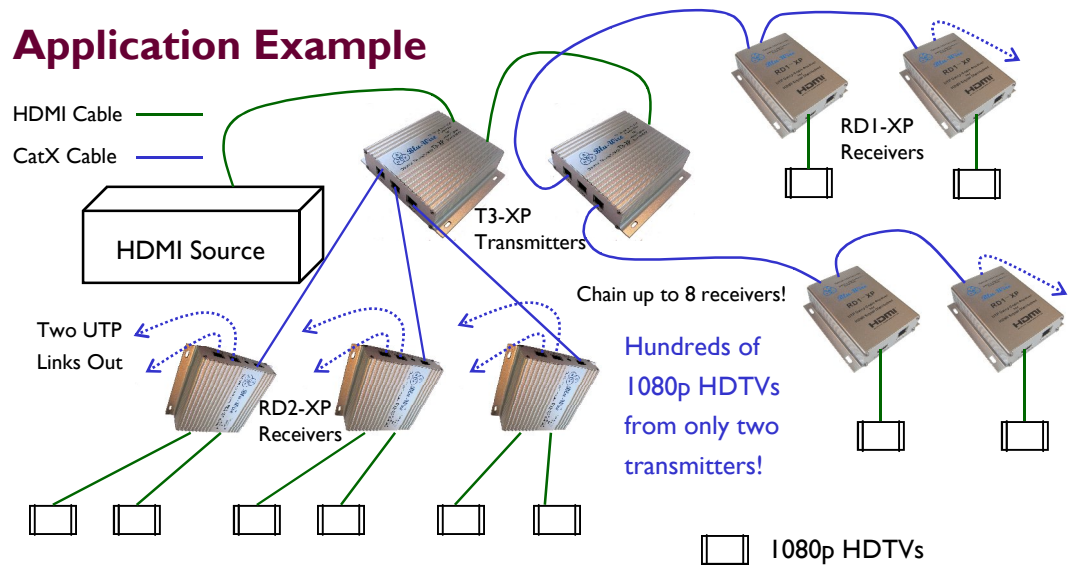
Application Example

HDMI Cable

CatX Cable

HDMI Source

T3-XP Transmitters

RD1-XP Receivers

Chain up to 8 receivers!

Two UTP Links Out

RD2-XP Receivers

Hundreds of 1080p HDTVs from only two transmitters!

1080p HDTVs